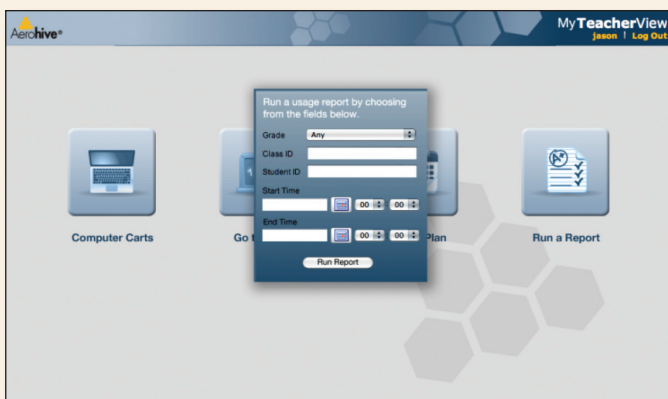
Aerohive®

MyTeacherView
jason | Log Out

Computer Carts

Go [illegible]

Run a usage report by choosing from the fields below.

Grade Any

Class ID

Student ID

Start Time

00 00

End Time

00 00

Run Report

Plan

Run a Report